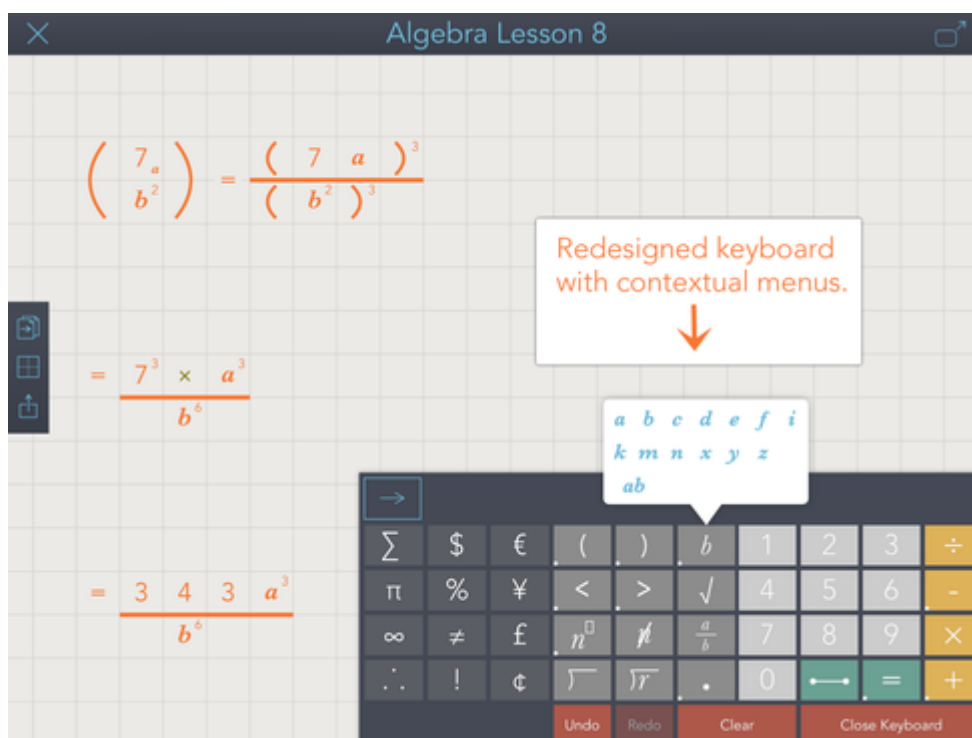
Algebra Lesson 8

$\left(\frac{7_a}{b^2}\right) = \frac{(7\ a)^3}{(b^2)^3}$

$= \frac{7^3 \times a^3}{b^6}$

$= \frac{3\ 4\ 3\ a^3}{b^6}$

Redesigned keyboard with contextual menus.

a b c d e f i
k m n x y z
ab

→

∑ $ € ( ) b 1 2 3 ÷
π % ¥ < > √ 4 5 6 -
∞ ≠ £ $n^{\square}$ ≯ $\frac{a}{b}$ 7 8 9 ×
∴ ! ¢ 0 = +

Undo Redo Clear Close Keyboard